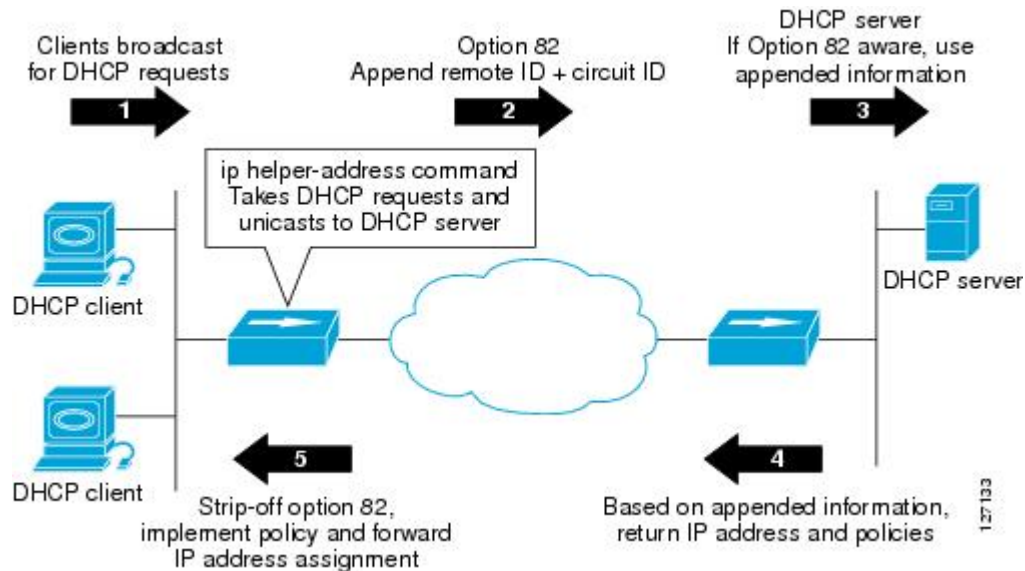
Clients broadcast for DHCP requests

1

Option 82
Append remote ID + circuit ID

2

DHCP server
If Option 82 aware, use appended information

3

ip helper-address command
Takes DHCP requests and unicasts to DHCP server

DHCP client

DHCP server

DHCP client

5

Strip-off option 82, implement policy and forward IP address assignment

4

Based on appended information, return IP address and policies

127133